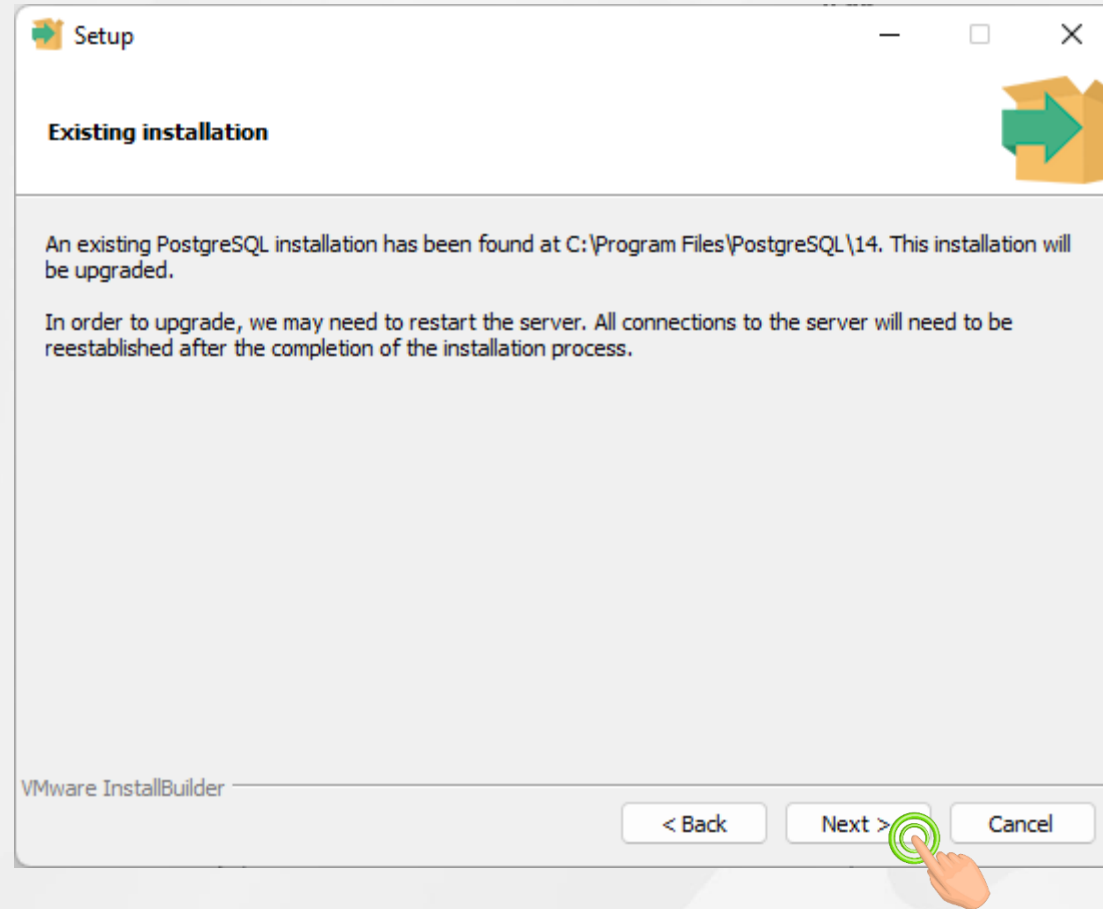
Setup

Existing installation

An existing PostgreSQL installation has been found at C:\Program Files\PostgreSQL\14. This installation will be upgraded.

In order to upgrade, we may need to restart the server. All connections to the server will need to be reestablished after the completion of the installation process.

VMware InstallBuilder

< Back

Next >

Cancel